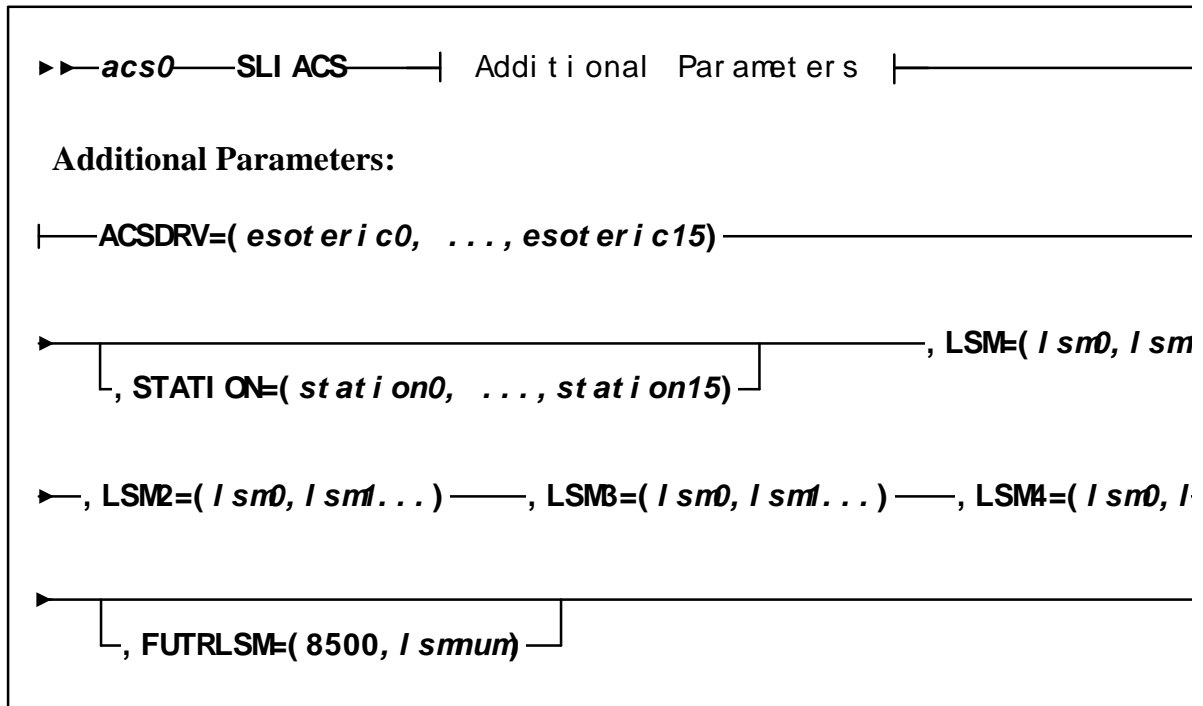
acs0 SLIACS Additional Parameters

Additional Parameters:

ACSDRV=(esoteric0, ..., esoteric15)

, STATION=(station0, ..., station15)

, LSM=(lsm0, lsm

, LSM2=(lsm0, lsm1...) , LSM3=(lsm0, lsm1...) , LSM4=(lsm0, l

, FUTRLSM=(8500, lsmnum)